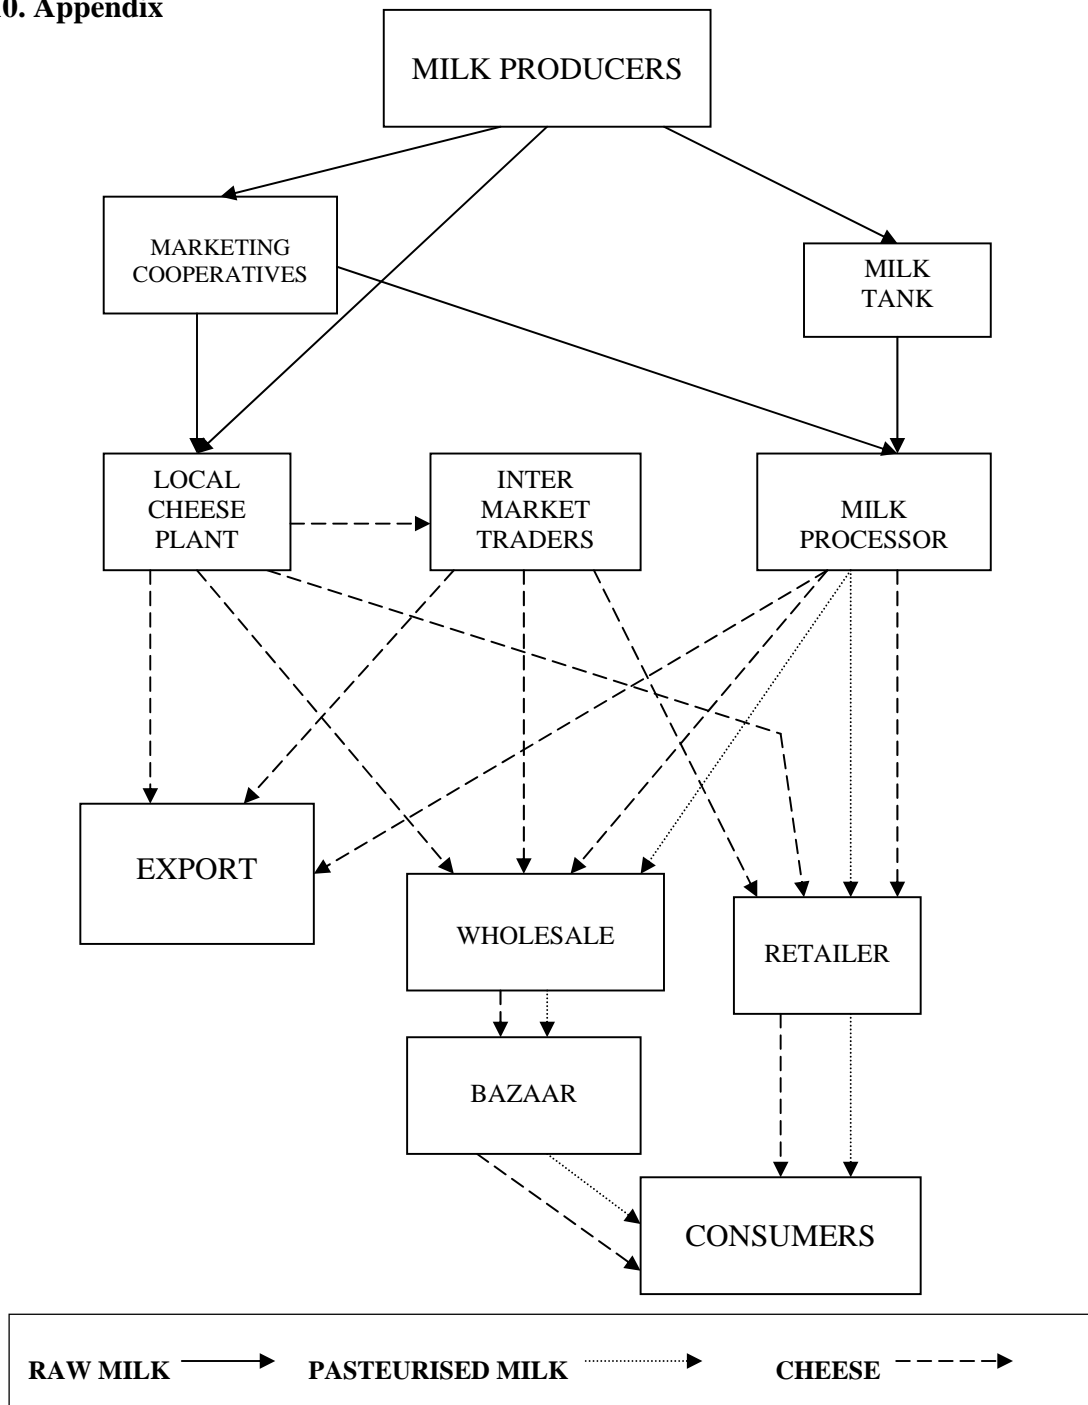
10. Appendix

MILK PRODUCERS

MARKETING COOPERATIVES

MILK TANK

LOCAL CHEESE PLANT

INTER MARKET TRADERS

MILK PROCESSOR

EXPORT

WHOLESALE

RETAILER

BAZAAR

CONSUMERS

RAW MILK PASTEURISED MILK CHEESE